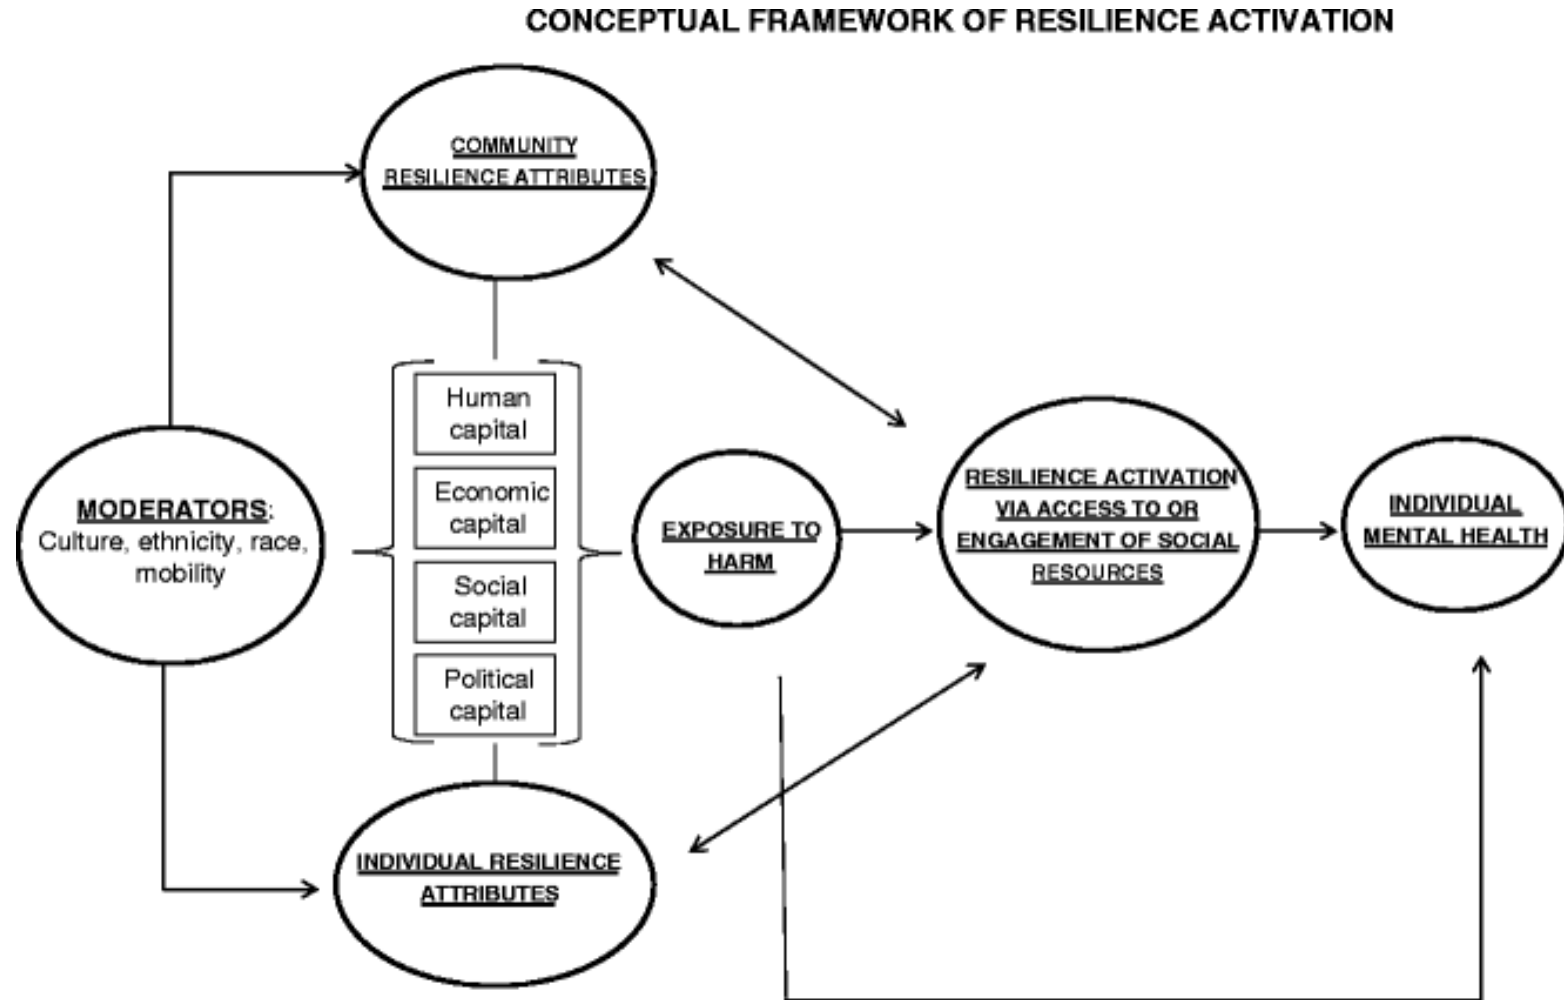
CONCEPTUAL FRAMEWORK OF RESILIENCE ACTIVATION

COMMUNITY RESILIENCE ATTRIBUTES

MODERATORS: Culture, ethnicity, race, mobility

Human capital

Economic capital

Social capital

Political capital

EXPOSURE TO HARM

RESILIENCE ACTIVATION VIA ACCESS TO OR ENGAGEMENT OF SOCIAL RESOURCES

INDIVIDUAL MENTAL HEALTH

INDIVIDUAL RESILIENCE ATTRIBUTES